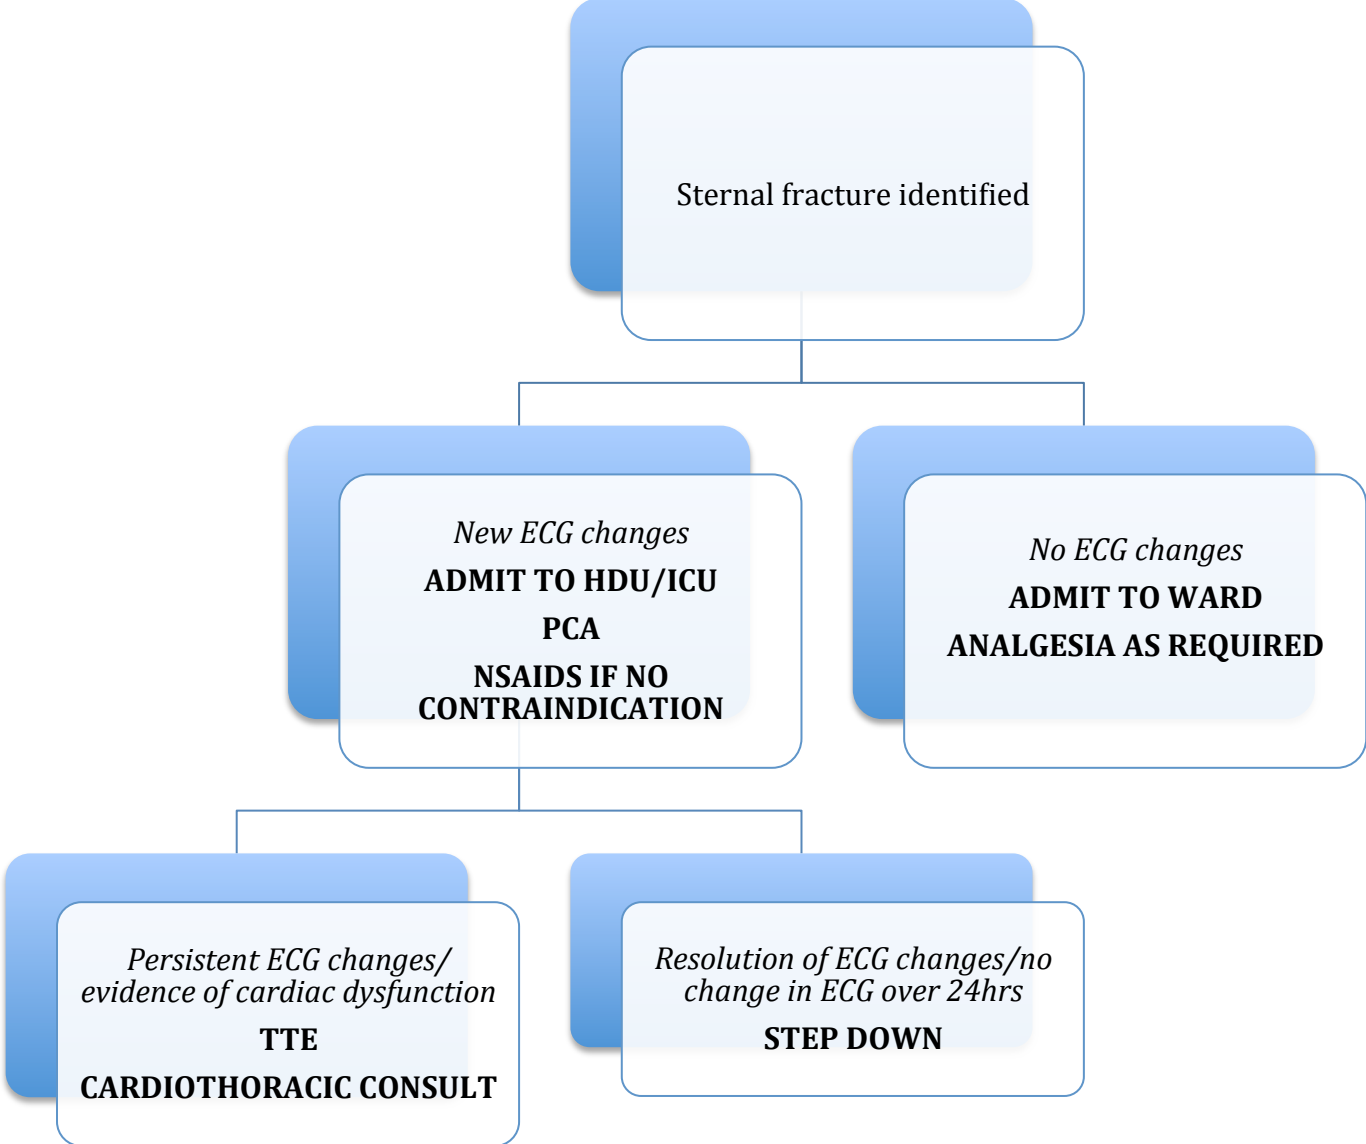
Sternal fracture identified

*New ECG changes*
**ADMIT TO HDU/ICU**
**PCA**
**NSAIDS IF NO CONTRAINDICATION**

*No ECG changes*
**ADMIT TO WARD**
**ANALGESIA AS REQUIRED**

*Persistent ECG changes/ evidence of cardiac dysfunction*
**TTE**
**CARDIOTHORACIC CONSULT**

*Resolution of ECG changes/no change in ECG over 24hrs*
**STEP DOWN**